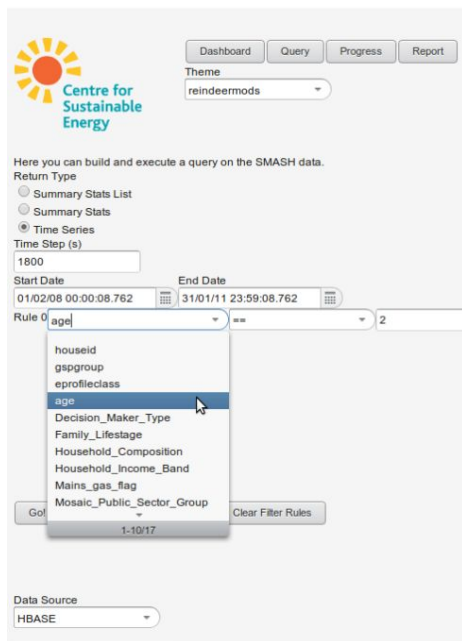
Centre for Sustainable Energy

Dashboard
Query
Progress
Report

Theme
reindeermods

Here you can build and execute a query on the SMASH data.
Return Type
Summary Stats List
Summary Stats
Time Series
Time Step (s)
1800
Start Date
01/02/08 00:00:08.762
End Date
31/01/11 23:59:08.762
Rule 0
age
==
2

houseid
gspgroup
eprofileclass
age
Decision_Maker_Type
Family_Lifestage
Household_Composition
Household_Income_Band
Mains_gas_flag
Mosaic_Public_Sector_Group
1-10/17

Go!
Clear Filter Rules

Data Source
HBASE